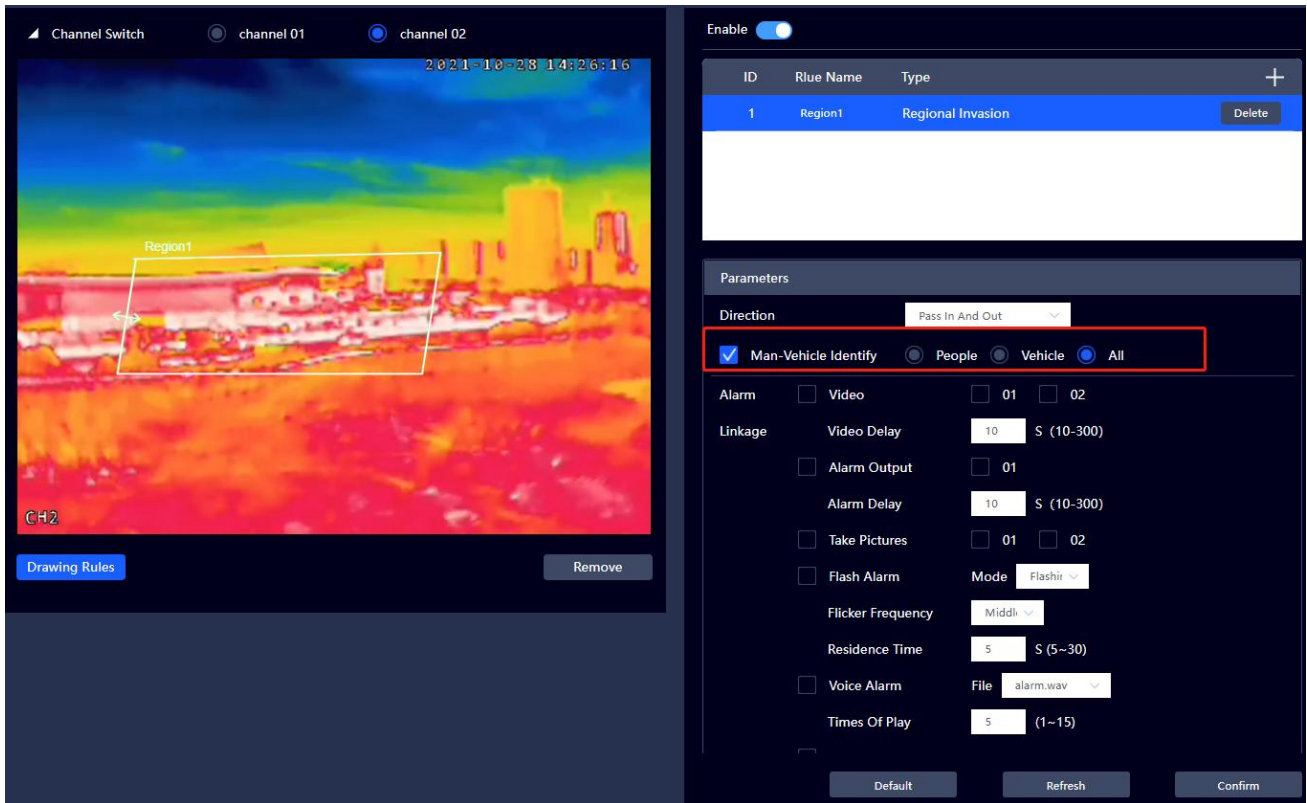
Channel Switch channel 01 channel 02

2021-10-28 14:26:16

Region1

CH2

Drawing Rules

Remove

Enable

| ID | Rlue Name | Type | + |
|---|---|---|---|
| 1 | Region1 | Regional Invasion | Delete |

Parameters

Direction Pass In And Out

Man-Vehicle Identify People Vehicle All

Alarm Video 01 02

Linkage Video Delay 10 S (10-300)

Alarm Output 01

Alarm Delay 10 S (10-300)

Take Pictures 01 02

Flash Alarm Mode Flashi

Flicker Frequency Middl

Residence Time 5 S (5~30)

Voice Alarm File alarm.wav

Times Of Play 5 (1~15)

Default Refresh Confirm